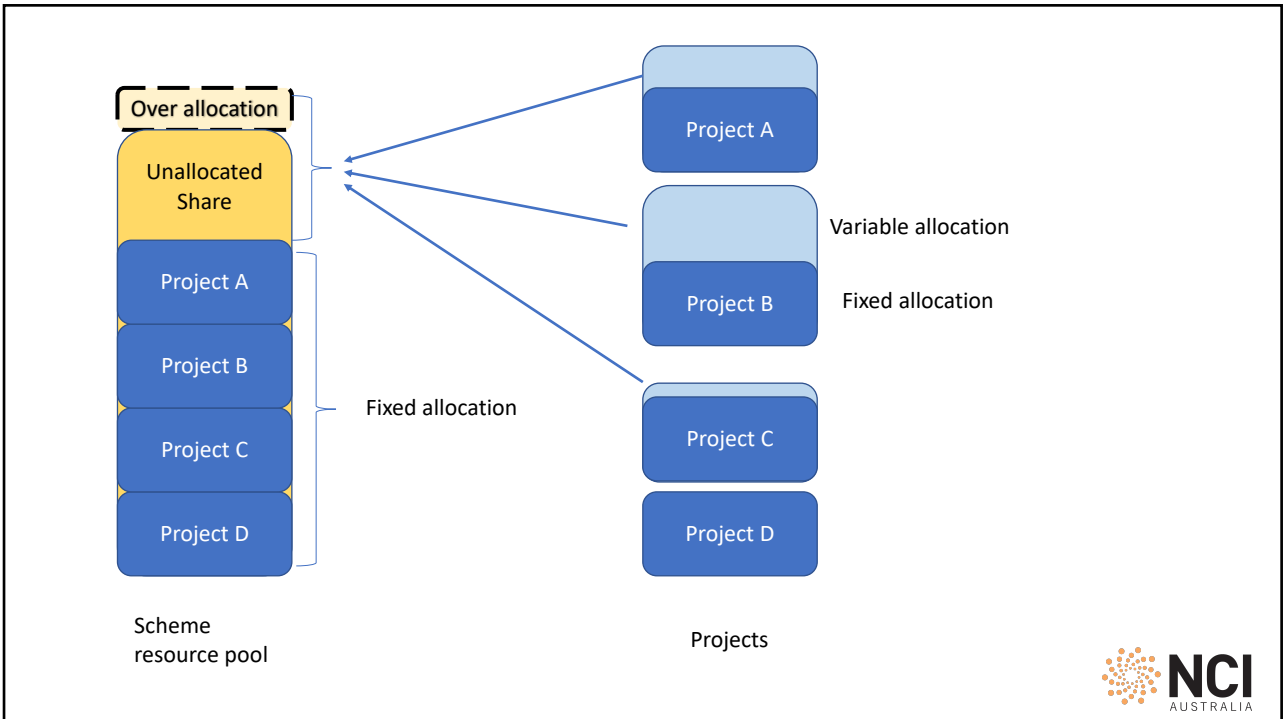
Over allocation

Unallocated Share

Project A

Project B

Project C

Project D

Fixed allocation

Scheme resource pool

Project A

Variable allocation

Project B

Fixed allocation

Project C

Project D

Projects

NCI
AUSTRALIA